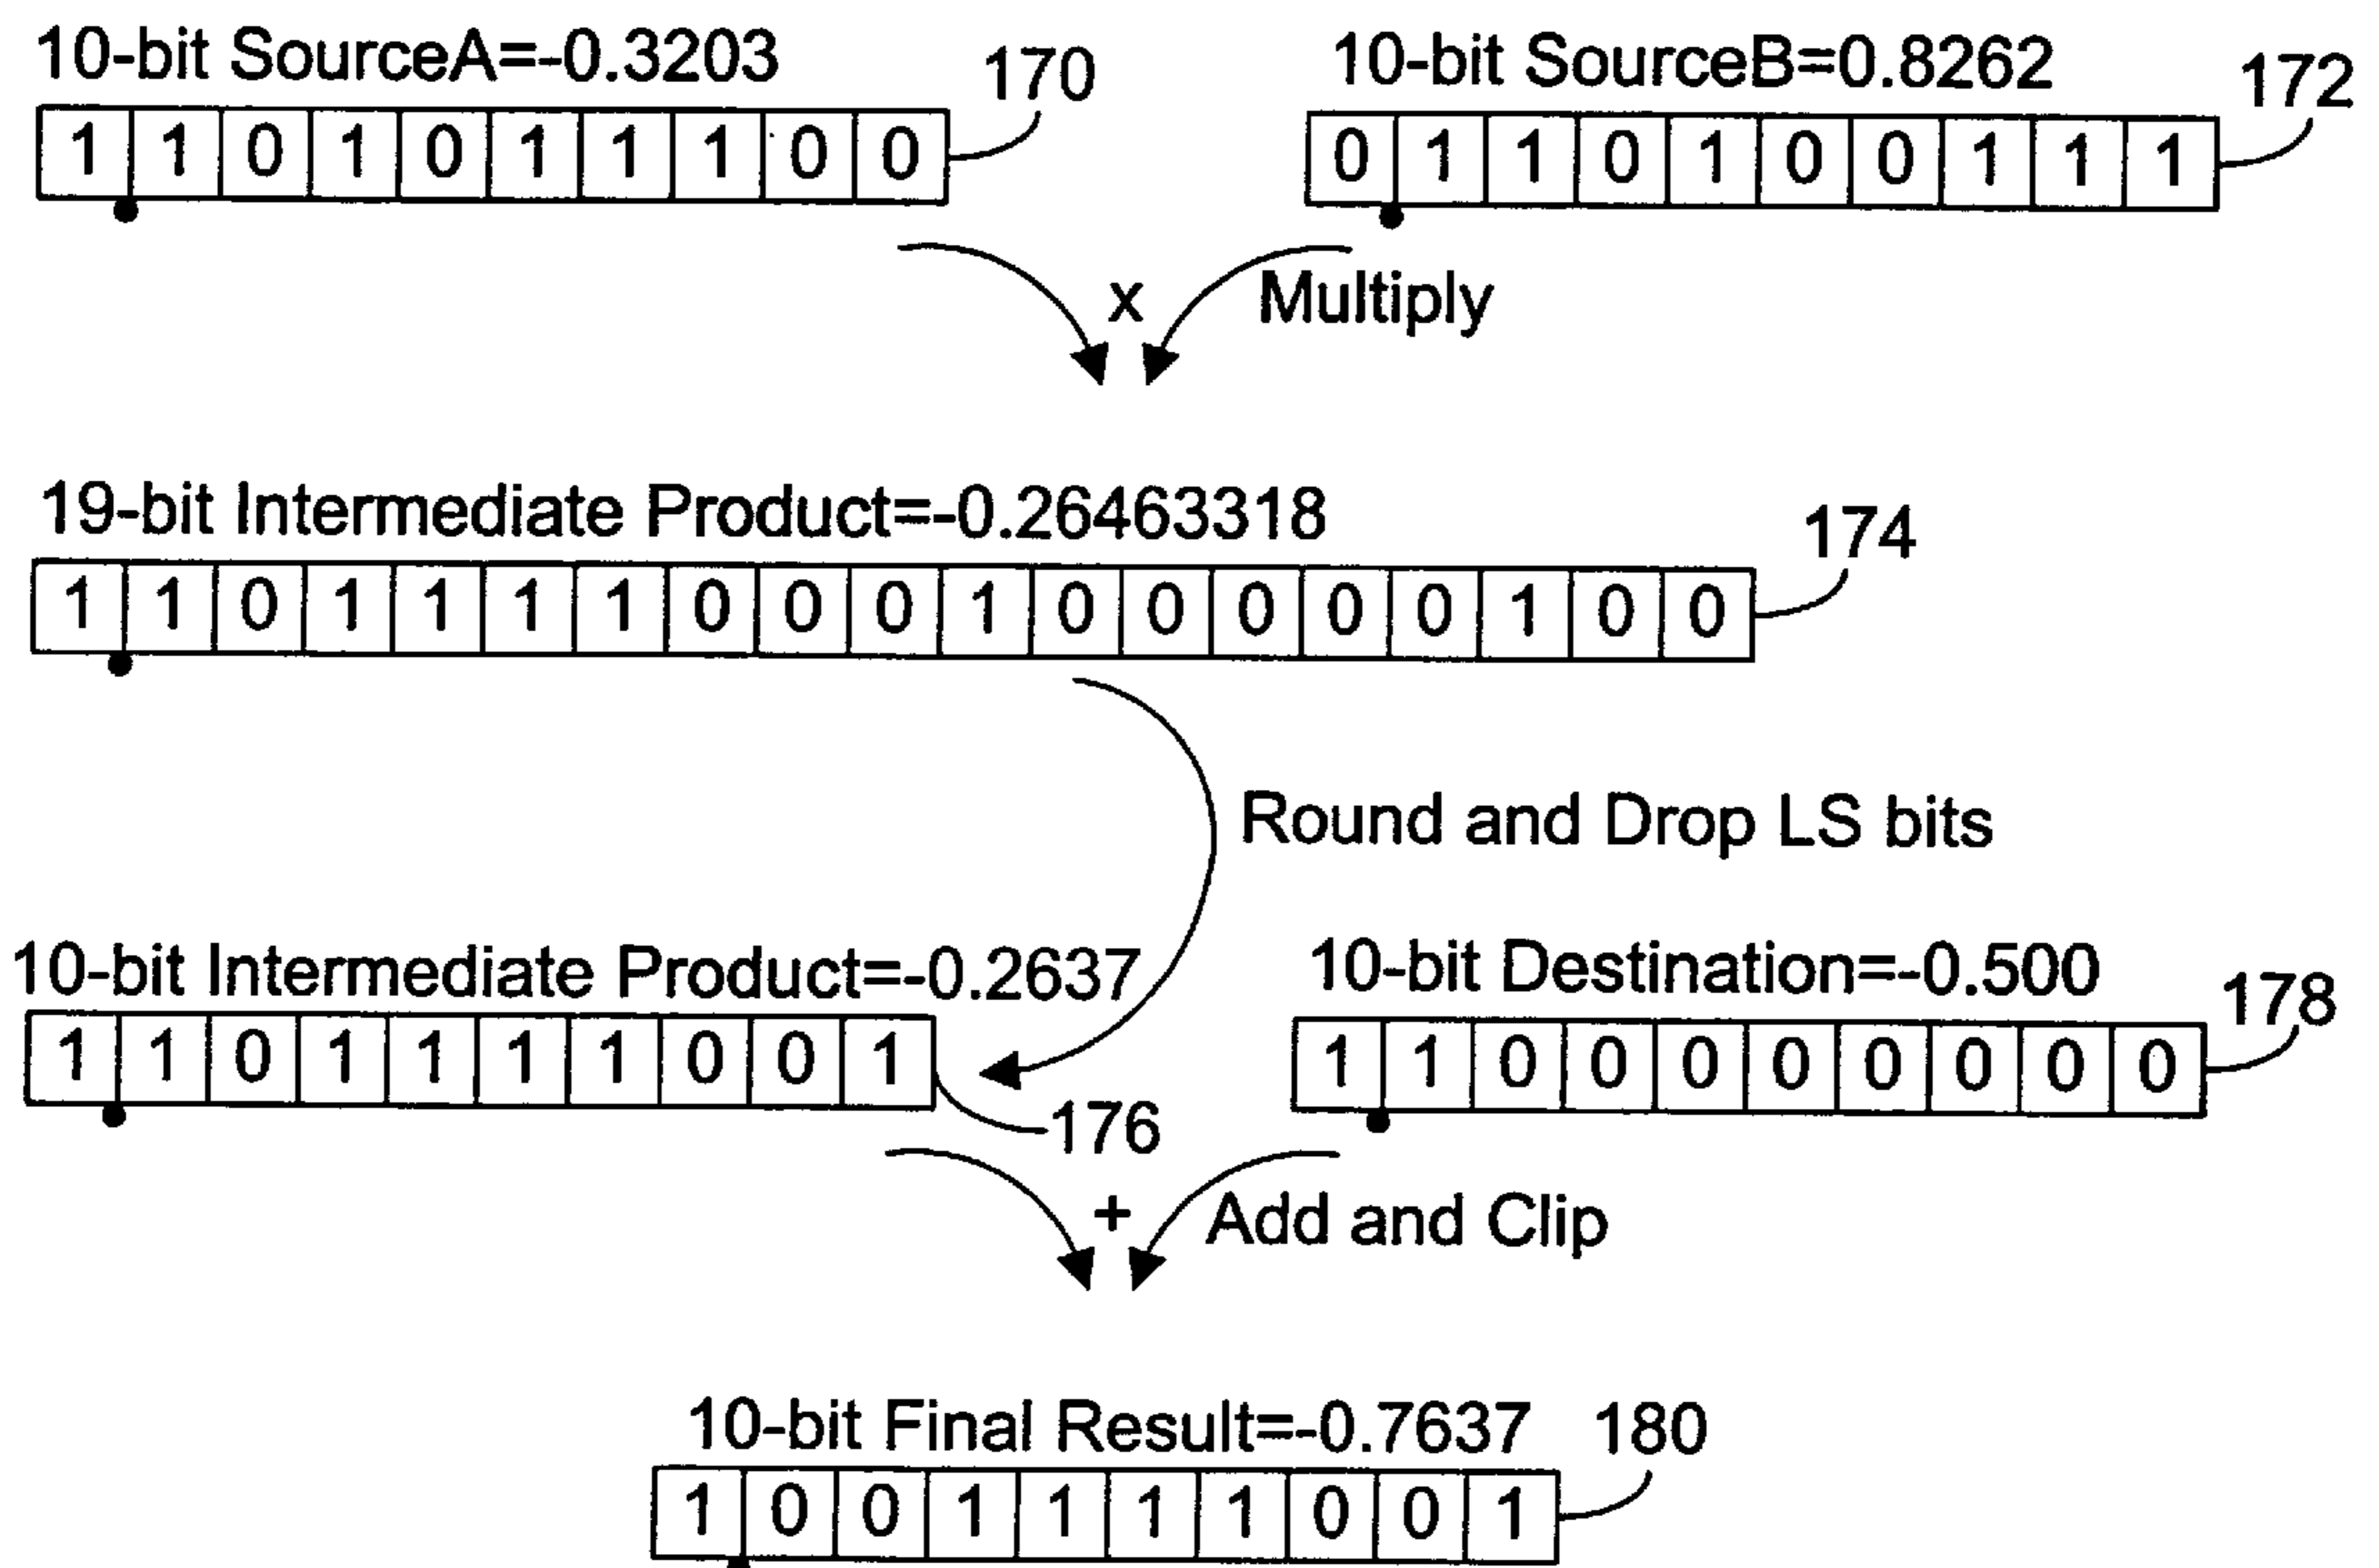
10-bit SourceA=-0.3203

170

| 1 | 1 | 0 | 1 | 0 | 1 | 1 | 1 | 0 | 0 |
|---|---|---|---|---|---|---|---|---|---|

10-bit SourceB=0.8262

172

| 0 | 1 | 1 | 0 | 1 | 0 | 0 | 1 | 1 | 1 |
|---|---|---|---|---|---|---|---|---|---|

x

Multiply

19-bit Intermediate Product=-0.26463318

174

| 1 | 1 | 0 | 1 | 1 | 1 | 1 | 0 | 0 | 0 | 1 | 0 | 0 | 0 | 0 | 0 | 1 | 0 | 0 |
|---|---|---|---|---|---|---|---|---|---|---|---|---|---|---|---|---|---|---|

Round and Drop LS bits

10-bit Intermediate Product=-0.2637

| 1 | 1 | 0 | 1 | 1 | 1 | 1 | 0 | 0 | 1 |
|---|---|---|---|---|---|---|---|---|---|

176

10-bit Destination=-0.500

178

| 1 | 1 | 0 | 0 | 0 | 0 | 0 | 0 | 0 | 0 |
|---|---|---|---|---|---|---|---|---|---|

+

Add and Clip

10-bit Final Result=-0.7637

180

| 1 | 0 | 0 | 1 | 1 | 1 | 1 | 0 | 0 | 1 |
|---|---|---|---|---|---|---|---|---|---|